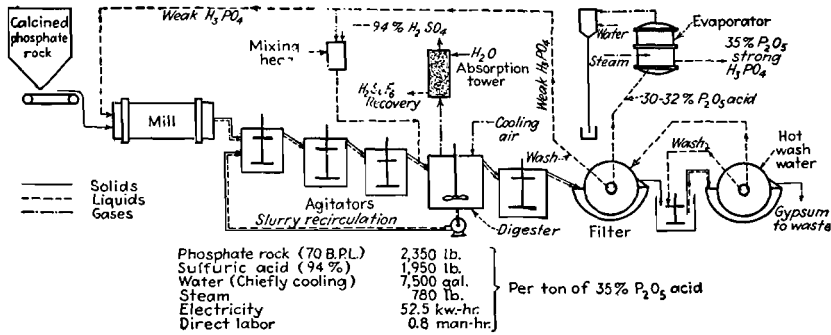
Calcined phosphate rock

Weak $H_3PO_4$

94 % $H_2SO_4$

Mixing hea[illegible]

$H_2O$

Absorption tower

$H_2SiF_6$ Recovery

Weak $H_3PO_4$

Water

Steam

Evaporator

35% $P_2O_5$ strong $H_3PO_4$

30-32 % $P_2O_5$ acid

Mill

Cooling air

Wash

Wash

Hot wash water

Solids
Liquids
Gases

Agitators

Slurry recirculation

Digester

Filter

Gypsum to waste

| | | |
|---|---|---|
| Phosphate rock (70 B.P.L.) | 2,350 lb. | Per ton of 35% $P_2O_5$ acid |
| Sulfuric acid (94 %) | 1,950 lb. | |
| Water (Chiefly cooling) | 7,500 gal. | |
| Steam | 780 lb. | |
| Electricity | 52.5 kw.-hr. | |
| Direct labor | 0.8 man-hr. | |